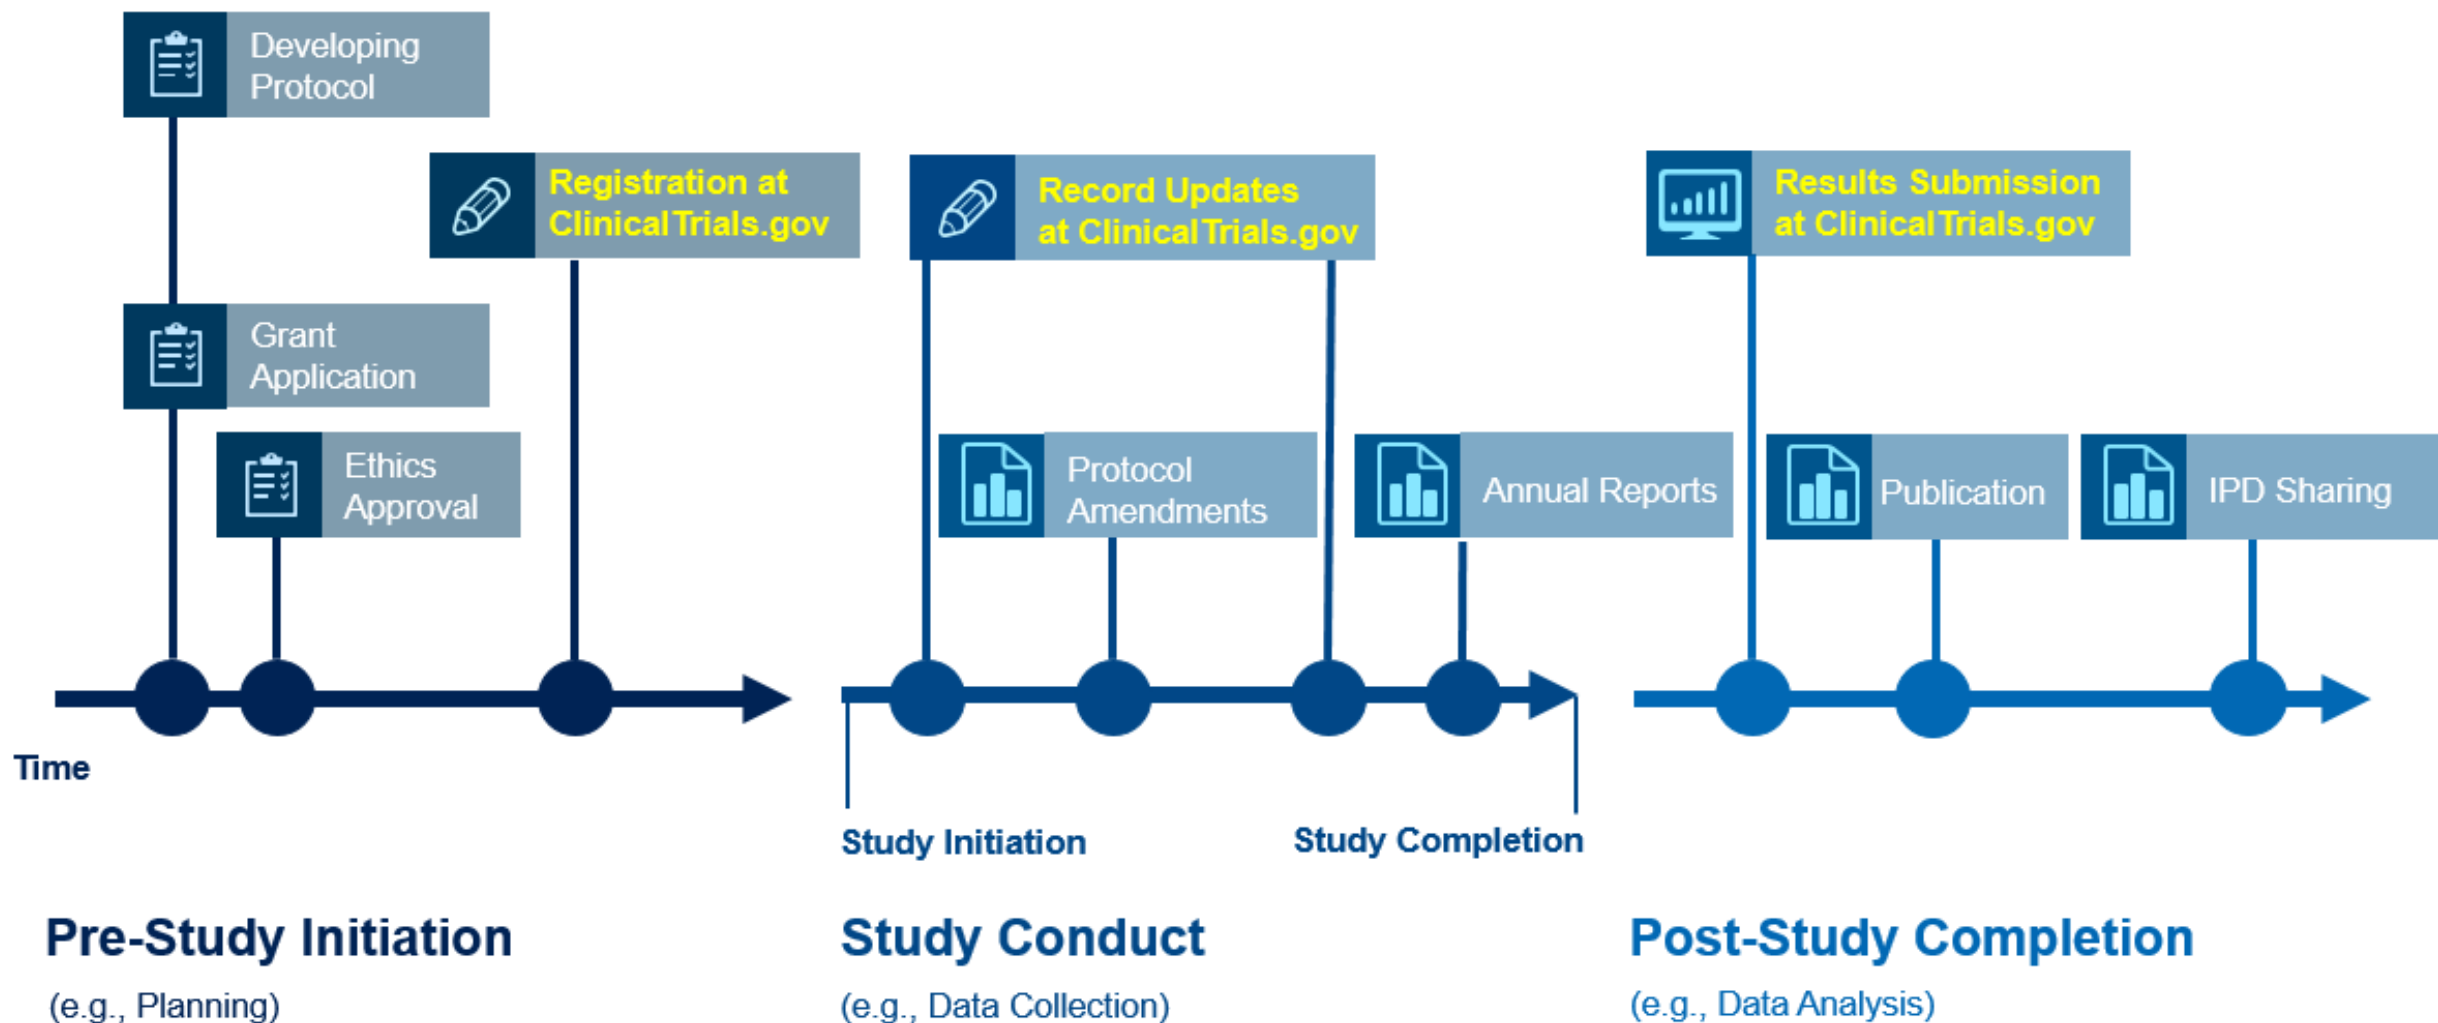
Developing Protocol

Registration at ClinicalTrials.gov

Record Updates at ClinicalTrials.gov

Results Submission at ClinicalTrials.gov

Grant Application

Ethics Approval

Protocol Amendments

Annual Reports

Publication

IPD Sharing

Time

Study Initiation

Study Completion

Pre-Study Initiation

(e.g., Planning)

Study Conduct

(e.g., Data Collection)

Post-Study Completion

(e.g., Data Analysis)